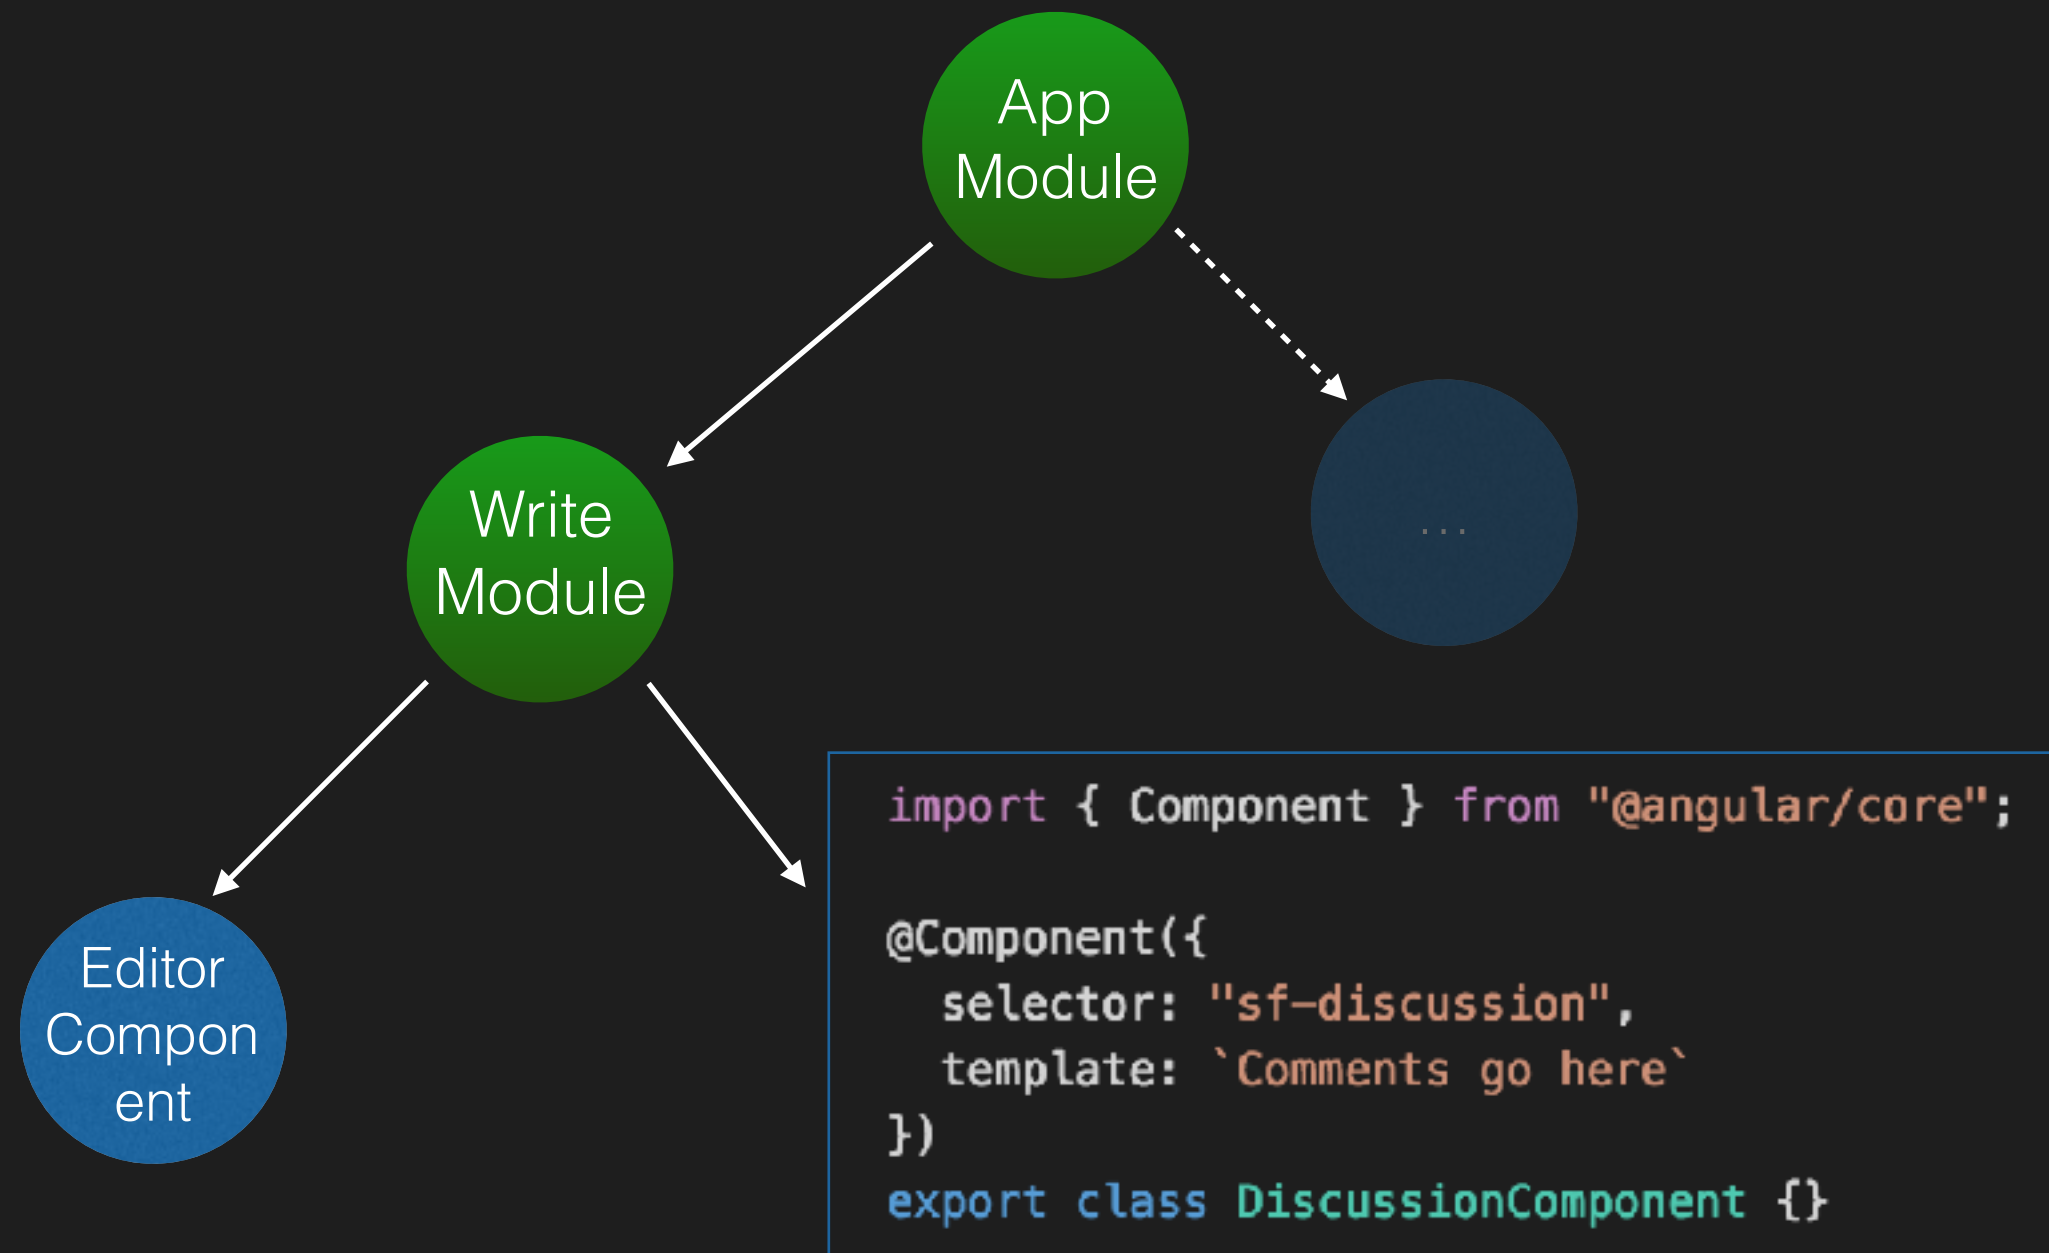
App Module

Write Module

...

Editor Compon ent

import { Component } from "@angular/core";

@Component({
  selector: "sf-discussion",
  template: `Comments go here`
})
export class DiscussionComponent {}